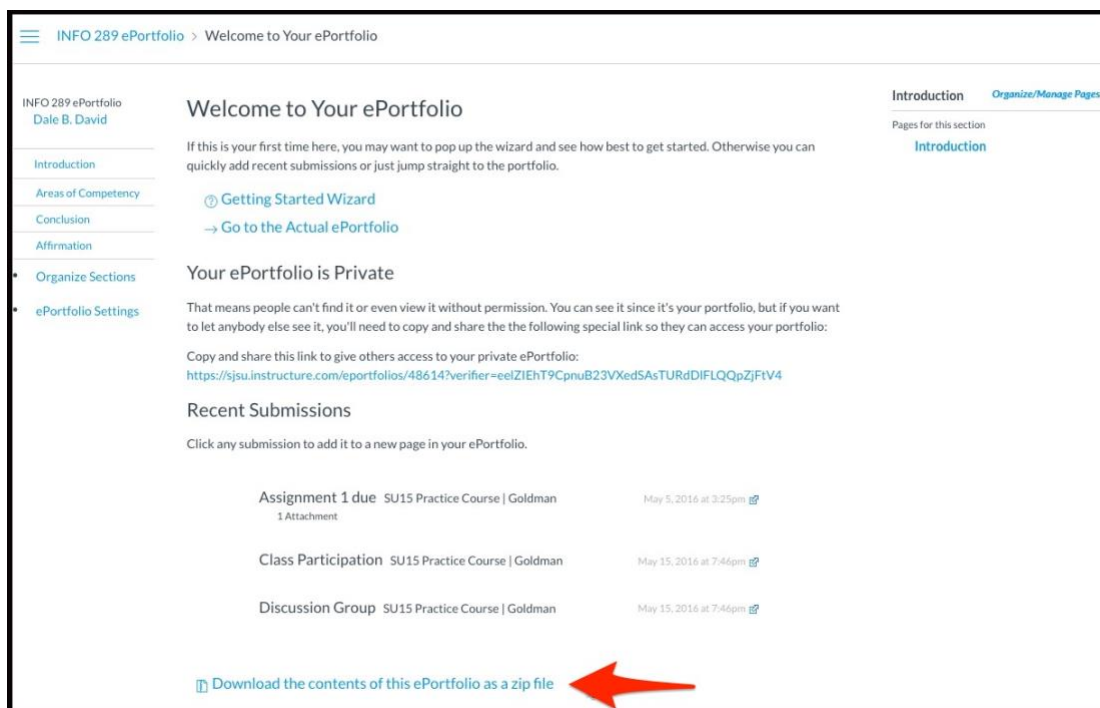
INFO 289 ePortfolio > Welcome to Your ePortfolio

INFO 289 ePortfolio
Dale B. David

Introduction
Areas of Competency
Conclusion
Affirmation
Organize Sections
ePortfolio Settings

Welcome to Your ePortfolio

If this is your first time here, you may want to pop up the wizard and see how best to get started. Otherwise you can quickly add recent submissions or just jump straight to the portfolio.

Getting Started Wizard
→ Go to the Actual ePortfolio

Your ePortfolio is Private

That means people can't find it or even view it without permission. You can see it since it's your portfolio, but if you want to let anybody else see it, you'll need to copy and share the the following special link so they can access your portfolio:

Copy and share this link to give others access to your private ePortfolio:
https://sjsu.instructure.com/eportfolios/48614?verifier=eelZIEhT9CpnuB23VXedSAsTURdDIFLQQpZjFtV4

Recent Submissions

Click any submission to add it to a new page in your ePortfolio.

Assignment 1 due SU15 Practice Course | Goldman May 5, 2016 at 3:25pm
1 Attachment

Class Participation SU15 Practice Course | Goldman May 15, 2016 at 7:46pm

Discussion Group SU15 Practice Course | Goldman May 15, 2016 at 7:46pm

Download the contents of this ePortfolio as a zip file

Introduction Organize/Manage Pages
Pages for this section
Introduction